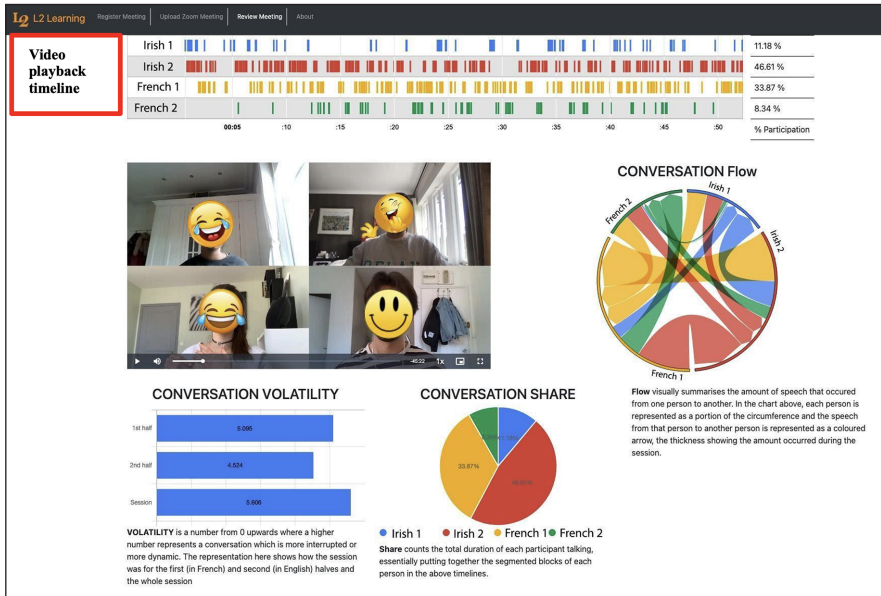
L2 L2 Learning Register Meeting Upload Zoom Meeting Review Meeting About

Video playback timeline

| | | |
|---|---|---|
| Irish 1 | | 11.18 % |
| Irish 2 | | 46.61 % |
| French 1 | | 33.87 % |
| French 2 | | 8.34 % |
| | 00:05 :10 :15 :20 :25 :30 :35 :40 :45 :50 | % Participation |

-45:22 1x

CONVERSATION Flow

Irish 1
Irish 2
French 1
French 2

Flow visually summarises the amount of speech that occured from one person to another. In the chart above, each person is represented as a portion of the circumference and the speech from that person to another person is represented as a coloured arrow, the thickness showing the amount occurred during the session.

CONVERSATION VOLATILITY

1st half 5.095
2nd half 4.624
Session 5.606

VOLATILITY is a number from 0 upwards where a higher number represents a conversation which is more interrupted or more dynamic. The representation here shows how the session was for the first (in French) and second (in English) halves and the whole session

CONVERSATION SHARE

33.87%
46.61%

● Irish 1 ● Irish 2 ● French 1 ● French 2

Share counts the total duration of each participant talking, essentially putting together the segmented blocks of each person in the above timelines.